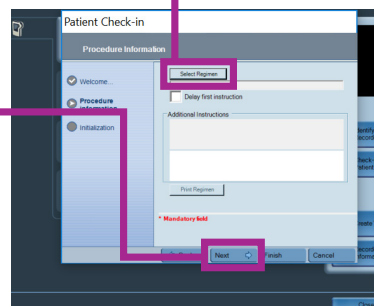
Patient Check-in

Procedure Information

Welcome...

Procedure Information

Initialization

Select Regimen

Delay first instruction

Additional Instructions

Print Regimen

* Mandatory field

Next

Finish

Cancel